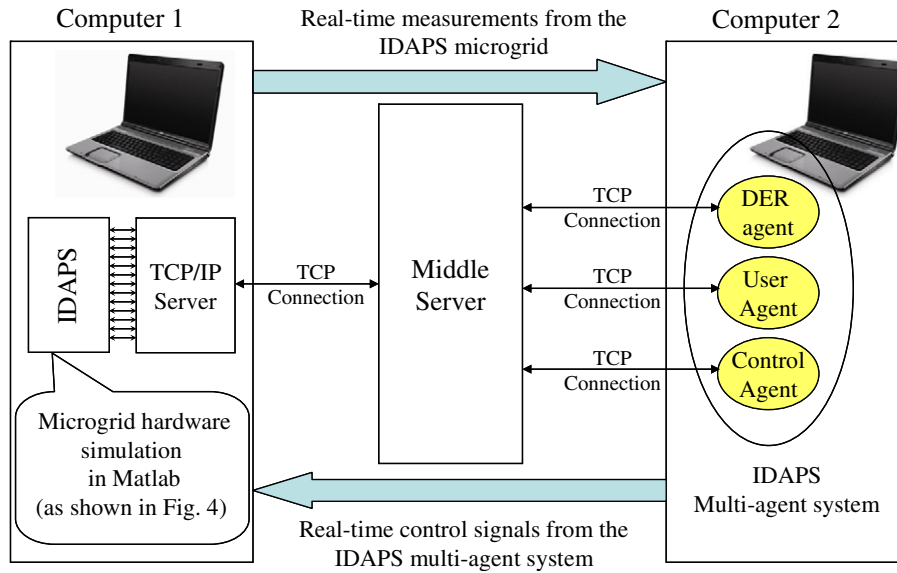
Computer 1

Real-time measurements from the IDAPS microgrid

Computer 2

IDAPS

TCP/IP Server

TCP Connection

Middle Server

TCP Connection

TCP Connection

TCP Connection

DER agent

User Agent

Control Agent

Microgrid hardware simulation in Matlab (as shown in Fig. 4)

IDAPS Multi-agent system

Real-time control signals from the IDAPS multi-agent system